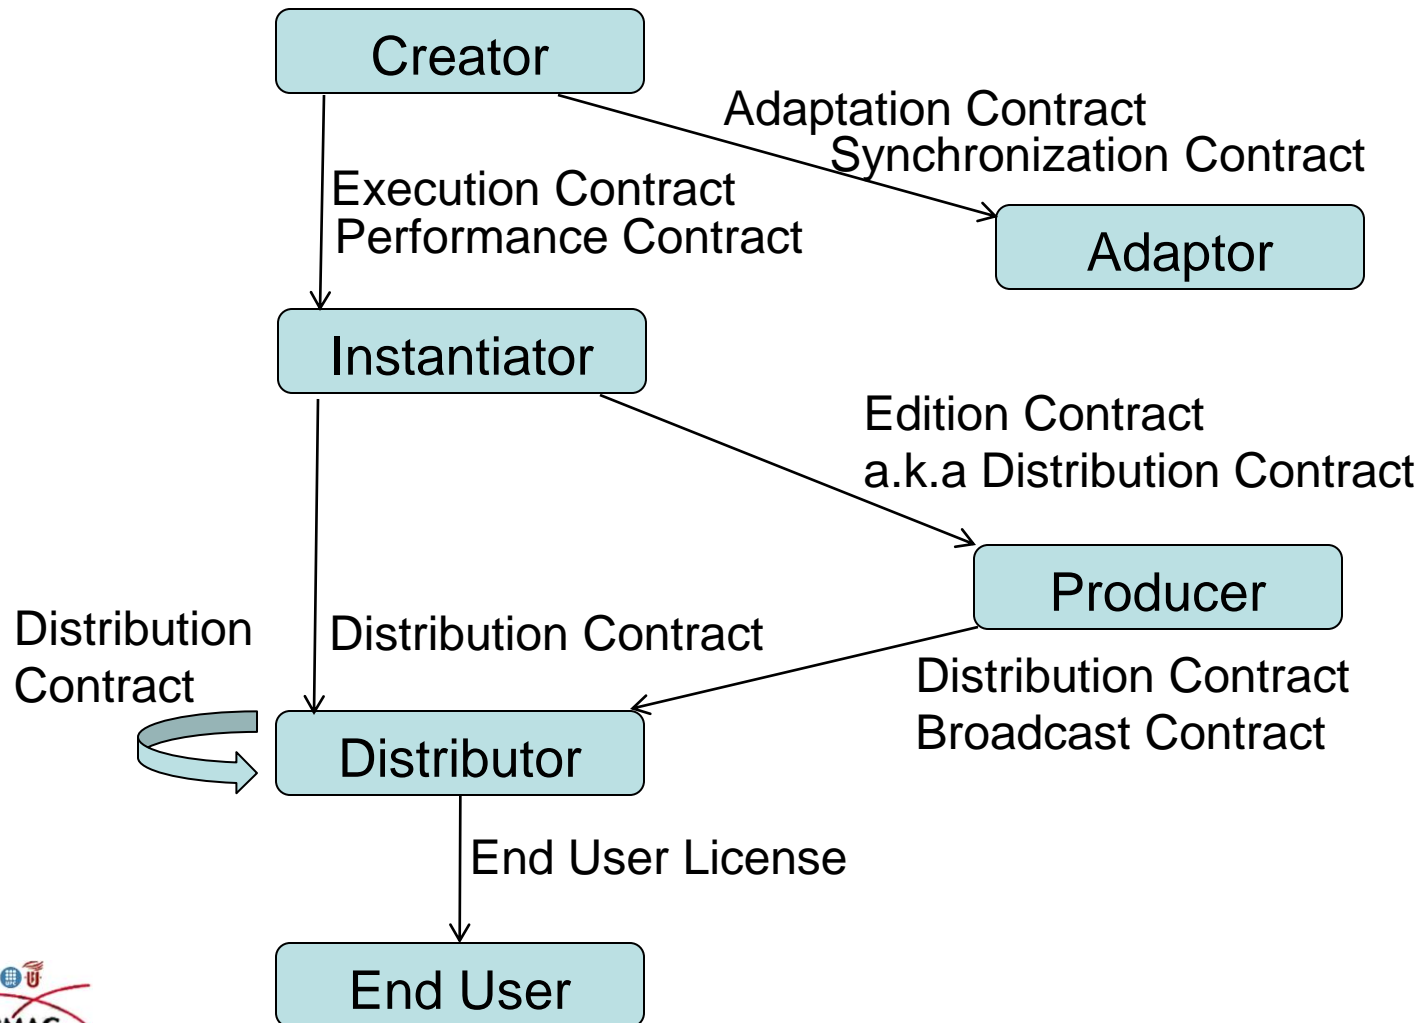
Creator

Adaptation Contract
Synchronization Contract

Execution Contract
Performance Contract

Adaptor

Instantiator

Edition Contract
a.k.a Distribution Contract

Producer

Distribution Contract

Distribution Contract

Distribution Contract
Broadcast Contract

Distributor

End User License

End User